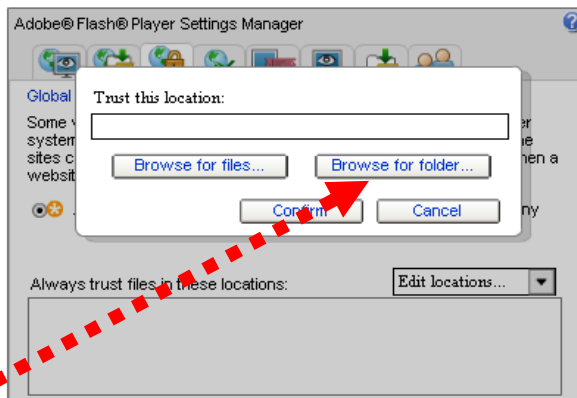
Adobe® Flash® Player Settings Manager

Global

Some v
system
sites c
websit

er
he
hen a

ny

Trust this location:

Browse for files...

Browse for folder...

Confirm

Cancel

Always trust files in these locations:

Edit locations...